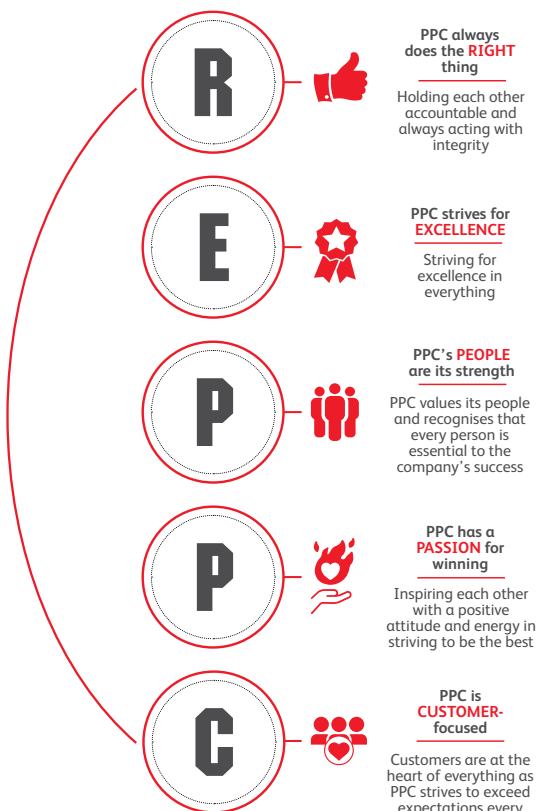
R

PPC always does the RIGHT thing

Holding each other accountable and always acting with integrity

E

PPC strives for EXCELLENCE

Striving for excellence in everything

P

PPC's PEOPLE are its strength

PPC values its people and recognises that every person is essential to the company's success

P

PPC has a PASSION for winning

Inspiring each other with a positive attitude and energy in striving to be the best

C

PPC is CUSTOMER-focused

Customers are at the heart of everything as PPC strives to exceed expectations every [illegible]